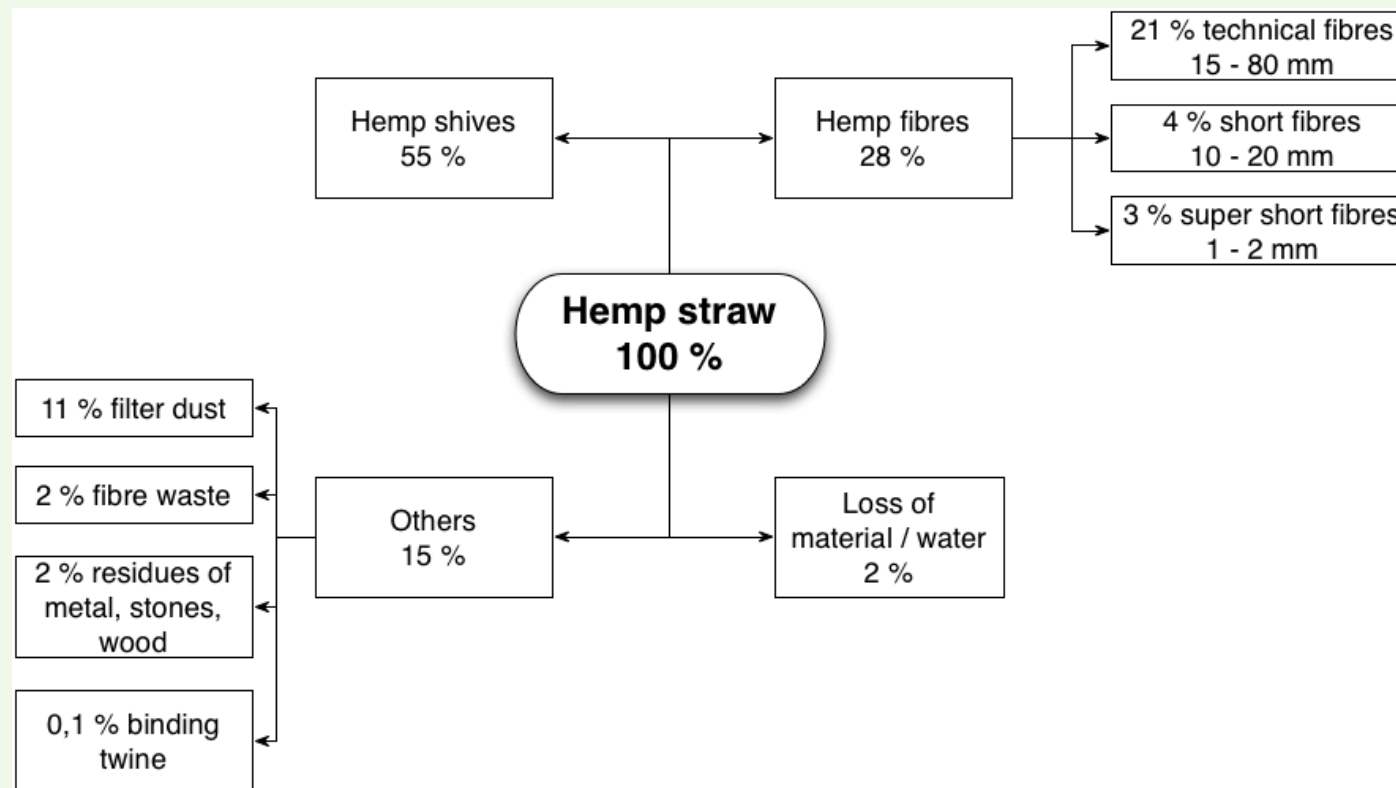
Hemp shives
55 %

Hemp fibres
28 %

21 % technical fibres
15 - 80 mm

4 % short fibres
10 - 20 mm

3 % super short fibres
1 - 2 mm

Hemp straw
100 %

11 % filter dust

2 % fibre waste

2 % residues of metal, stones, wood

0,1 % binding twine

Others
15 %

Loss of material / water
2 %